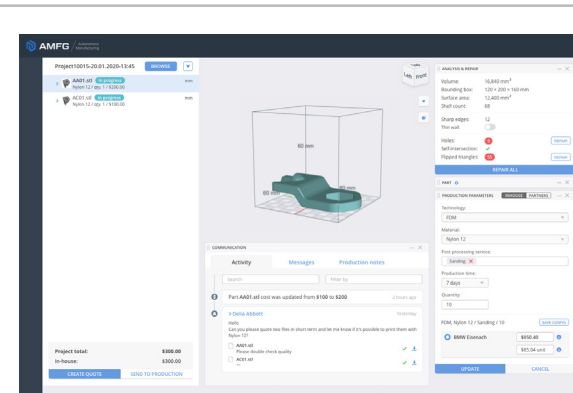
AMFG Autonomous Manufacturing

Project10015-20.01.2020-13:45 BROWSE

AA01.stl In progress
Nylon 12 / qty 1 / $200.00
mm

AC01.stl In progress
Nylon 12 / qty 1 / $100.00
mm

Project total: $300.00
In-house: $300.00

CREATE QUOTE SEND TO PRODUCTION

Left Front

60 mm
60 mm
60 mm

COMMUNICATION

Activity Messages Production notes

Search Filter by

Part AA01.stl cost was updated from $100 to $200 2 hours ago

3 Della Abbott Yesterday
Hello
Can you please quote two files in short term and let me know if it's possible to print them with Nylon 12?

AA01.stl
Please double check quality

AC01.stl

ANALYSIS & REPAIR

Volume: 16,840 mm$^3$
Bounding box: 120 × 200 × 160 mm
Surface area: 12,460 mm$^2$
Shell count: 68

Sharp edges: 12
Thin wall:

Holes: Repair
Self-intersection: ✓
Flipped triangles: Repair

REPAIR ALL

PART

PRODUCTION PARAMETERS INHOUSE PARTNERS

Technology:
FDM

Material:
Nylon 12

Post processing service:
Sanding ✕

Production time:
7 days

Quantity:
10

FDM, Nylon 12 / Sanding / 10 ADD CONFIG

BMW Eisenach $850.40
$85.04 unit

UPDATE CANCEL